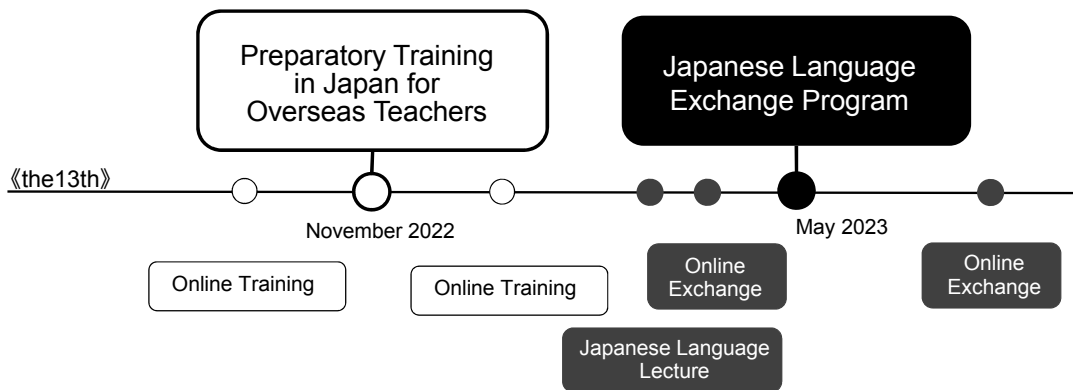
Preparatory Training in Japan for Overseas Teachers

Japanese Language Exchange Program

《the13th》

November 2022

May 2023

Online Training

Online Training

Online Exchange

Online Exchange

Japanese Language Lecture